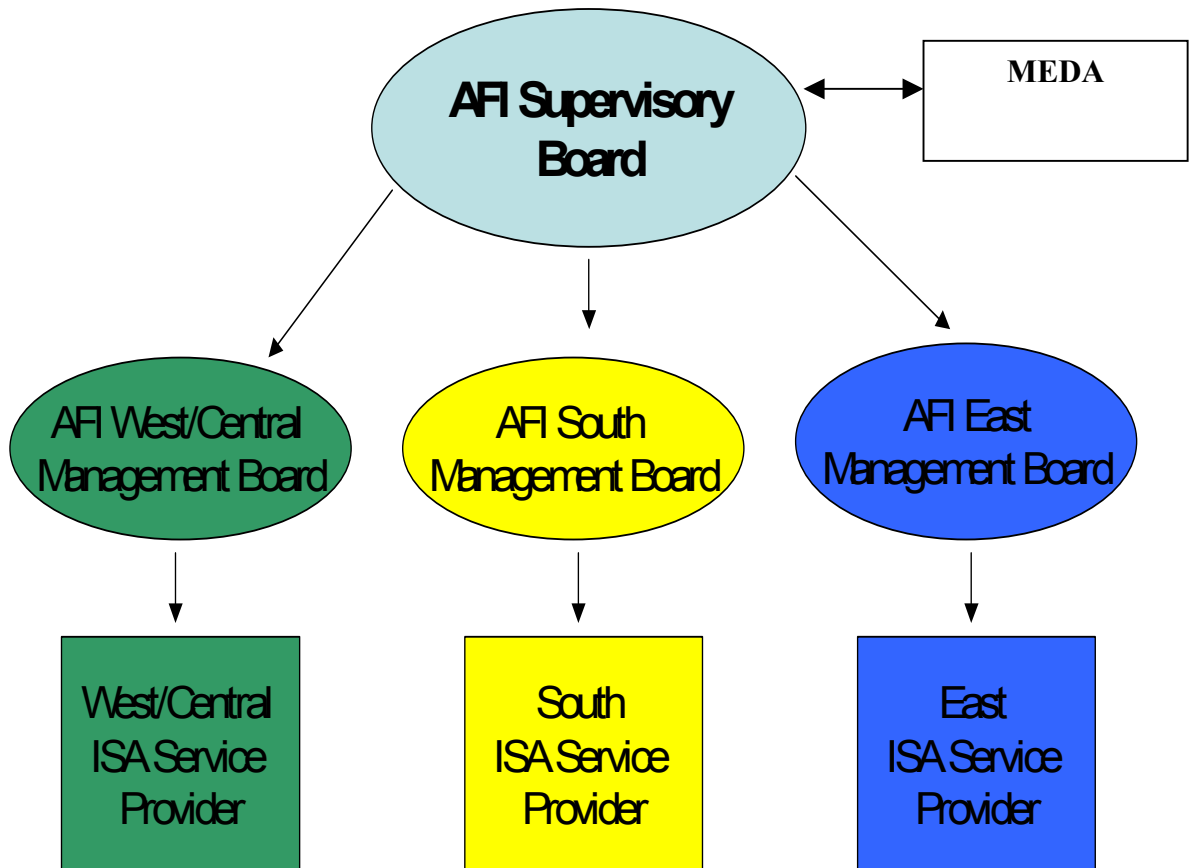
AFI Supervisory Board

MEDA

AFI West/Central Management Board

AFI South Management Board

AFI East Management Board

West/Central ISA Service Provider

South ISA Service Provider

East ISA Service Provider